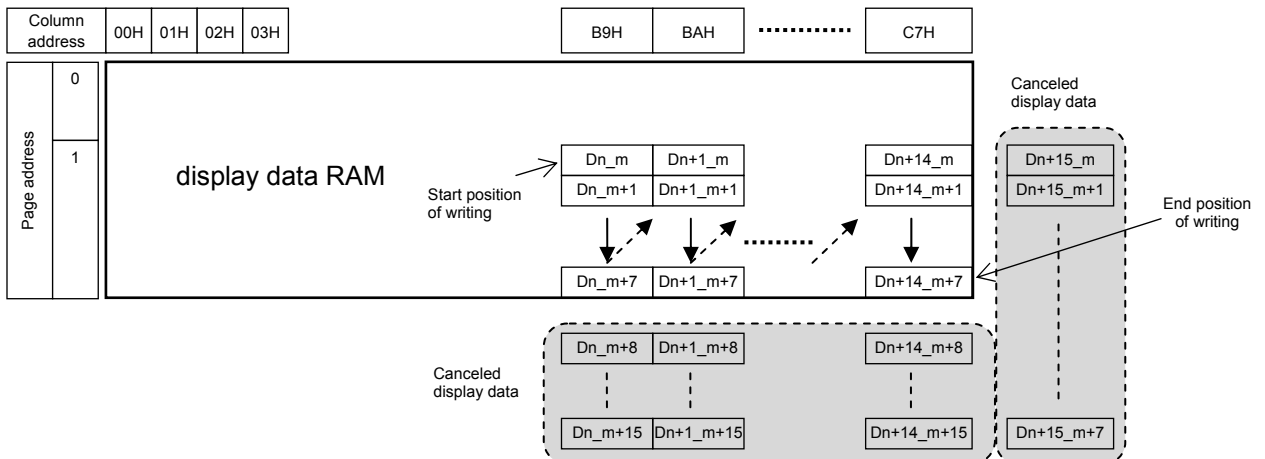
Column address | 00H | 01H | 02H | 03H | B9H | BAH | ........... | C7H

Page address
0
1

display data RAM

Start position of writing

Dn_m
Dn_m+1
Dn+1_m
Dn+1_m+1
Dn+14_m
Dn+14_m+1

.........

Dn_m+7
Dn+1_m+7
Dn+14_m+7

Canceled display data

Dn+15_m
Dn+15_m+1
Dn+15_m+7

End position of writing

Canceled display data

Dn_m+8
Dn+1_m+8
Dn+14_m+8
Dn_m+15
Dn+1_m+15
Dn+14_m+15